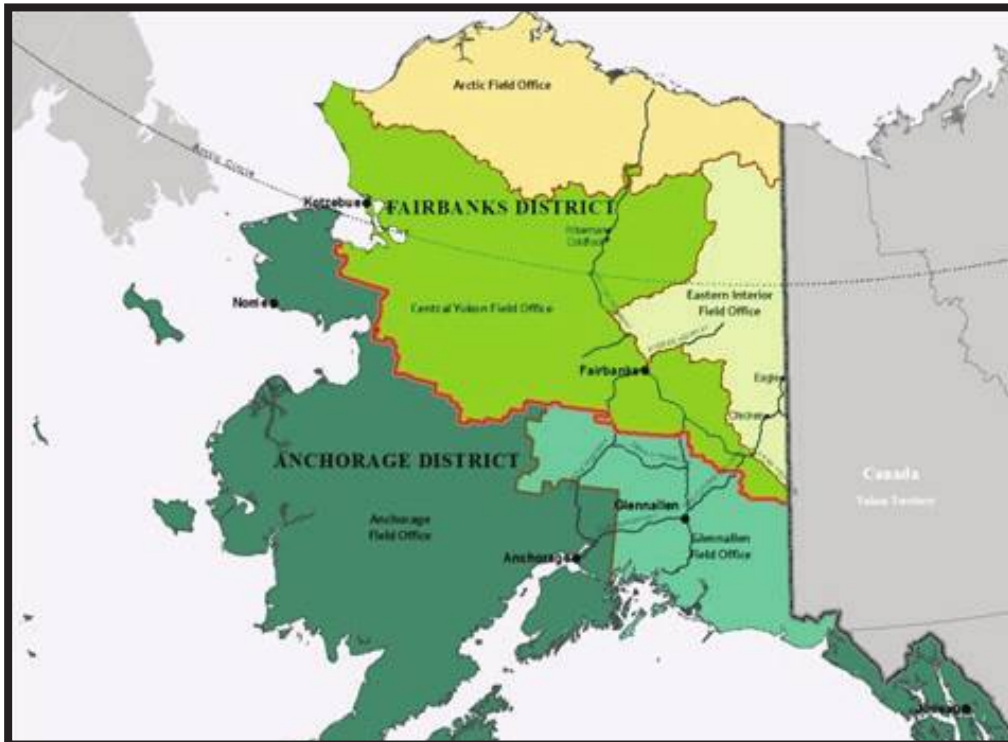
Arctic Field Office

Arctic Circle

Kotzebue

FAIRBANKS DISTRICT

Coldfoot

Nome

Central Yukon Field Office

Eastern Interior Field Office

Fairbanks

Eagle

Chicken

ANCHORAGE DISTRICT

Canada

Yukon Territory

Glennallen

Anchorage Field Office

Glennallen Field Office

Anchorage

Juneau